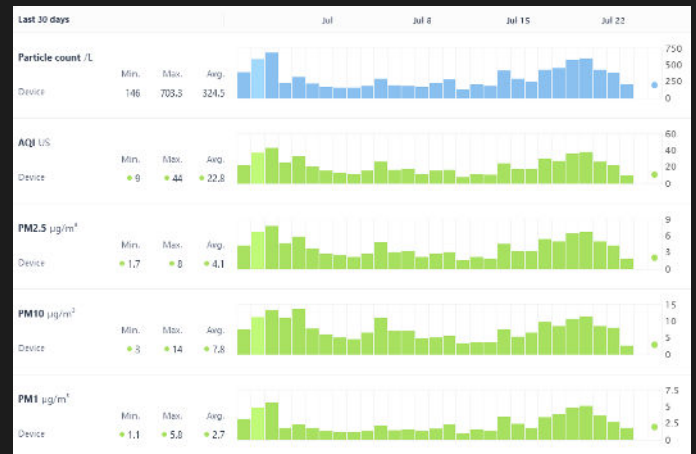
Last 30 days

Jul Jul 8 Jul 15 Jul 22

Particle count /L

| | Min. | Max. | Avg. |
|---|---|---|---|
| Device | 146 | 703.3 | 324.5 |

750
500
250
0

AQI US

| | Min. | Max. | Avg. |
|---|---|---|---|
| Device | 9 | 44 | 22.8 |

60
40
20
0

PM2.5 µg/m³

| | Min. | Max. | Avg. |
|---|---|---|---|
| Device | 1.7 | 8 | 4.1 |

9
6
3
0

PM10 µg/m³

| | Min. | Max. | Avg. |
|---|---|---|---|
| Device | 3 | 14 | 7.8 |

15
10
5
0

PM1 µg/m³

| | Min. | Max. | Avg. |
|---|---|---|---|
| Device | 1.1 | 5.8 | 2.7 |

7.5
5
2.5
0